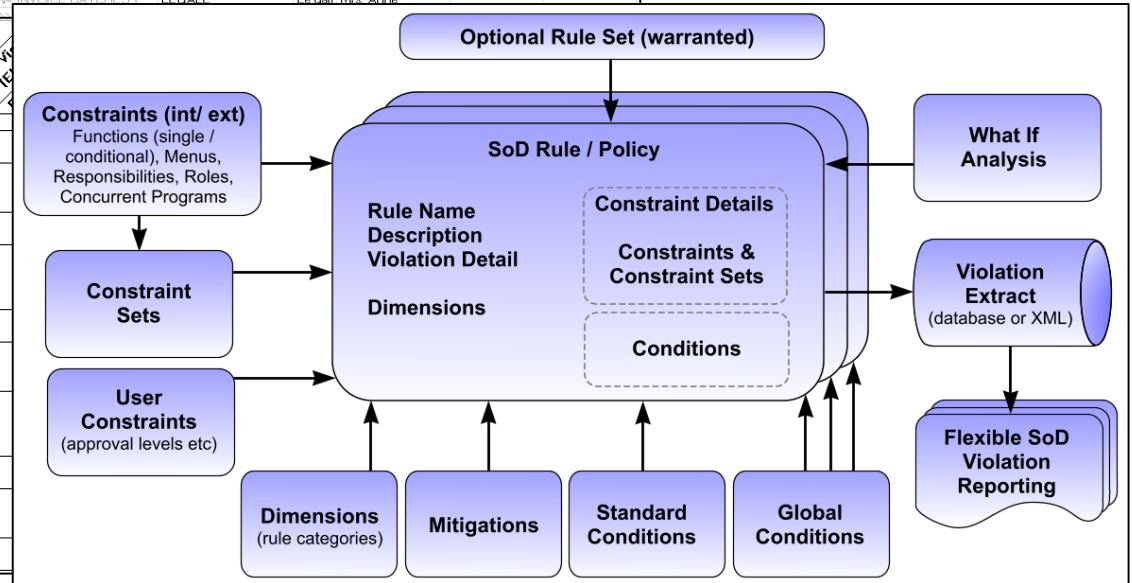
Optional Rule Set (warranted)

Constraints (int/ ext)
Functions (single / conditional), Menus, Responsibilities, Roles, Concurrent Programs

SoD Rule / Policy

Rule Name
Description
Violation Detail

Dimensions

Constraint Details

Constraints & Constraint Sets

Conditions

What If Analysis

Constraint Sets

Violation Extract
(database or XML)

User Constraints
(approval levels etc)

Flexible SoD Violation Reporting

Dimensions
(rule categories)

Mitigations

Standard Conditions

Global Conditions